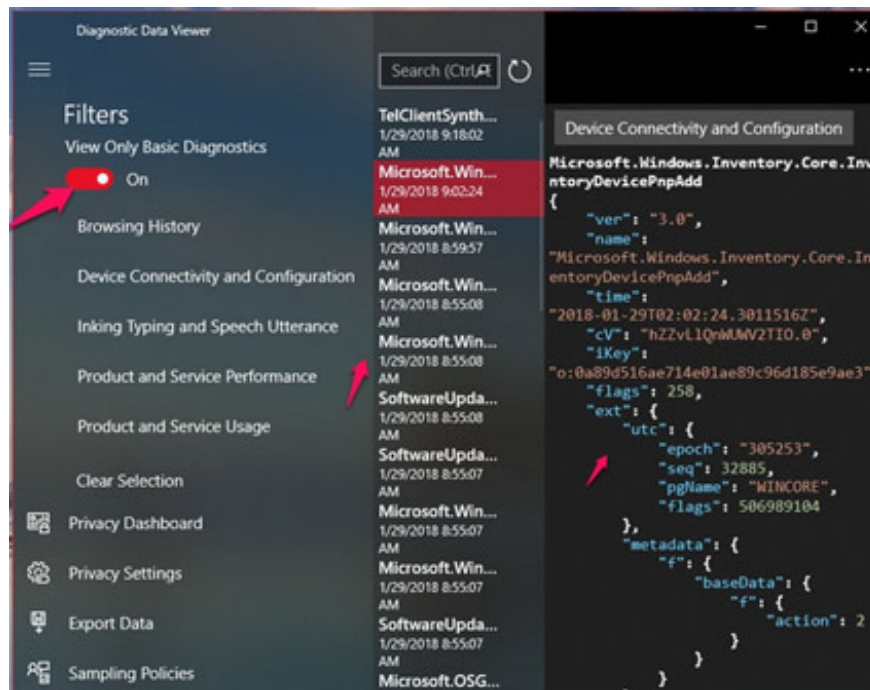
Diagnostic Data Viewer

Filters
View Only Basic Diagnostics
On
Browsing History
Device Connectivity and Configuration
Inking Typing and Speech Utterance
Product and Service Performance
Product and Service Usage
Clear Selection
Privacy Dashboard
Privacy Settings
Export Data
Sampling Policies

Search (Ctrl+E)

TelClientSynth...
1/29/2018 9:18:02 AM
Microsoft.Win...
1/29/2018 9:02:24 AM
Microsoft.Win...
1/29/2018 8:59:57 AM
Microsoft.Win...
1/29/2018 8:55:08 AM
Microsoft.Win...
1/29/2018 8:55:08 AM
SoftwareUpda...
1/29/2018 8:55:08 AM
SoftwareUpda...
1/29/2018 8:55:07 AM
Microsoft.Win...
1/29/2018 8:55:07 AM
Microsoft.Win...
1/29/2018 8:55:07 AM
SoftwareUpda...
1/29/2018 8:55:07 AM
Microsoft.OSG...

...

Device Connectivity and Configuration

Microsoft.Windows.Inventory.Core.InventoryDevicePnpAdd
{
"ver": "3.0",
"name": "Microsoft.Windows.Inventory.Core.InventoryDevicePnpAdd",
"time": "2018-01-29T02:02:24.3011516Z",
"cV": "hZZvL1QnWUWV2TIO.0",
"iKey": "o:0a89d516ae714e01ae89c96d185e9ae3",
"flags": 258,
"ext": {
"utc": {
"epoch": "305253",
"seq": 32885,
"pgName": "WINCORE",
"flags": 506989104
},
"metadata": {
"f": {
"baseData": {
"f": {
"action": 2
}
}
}